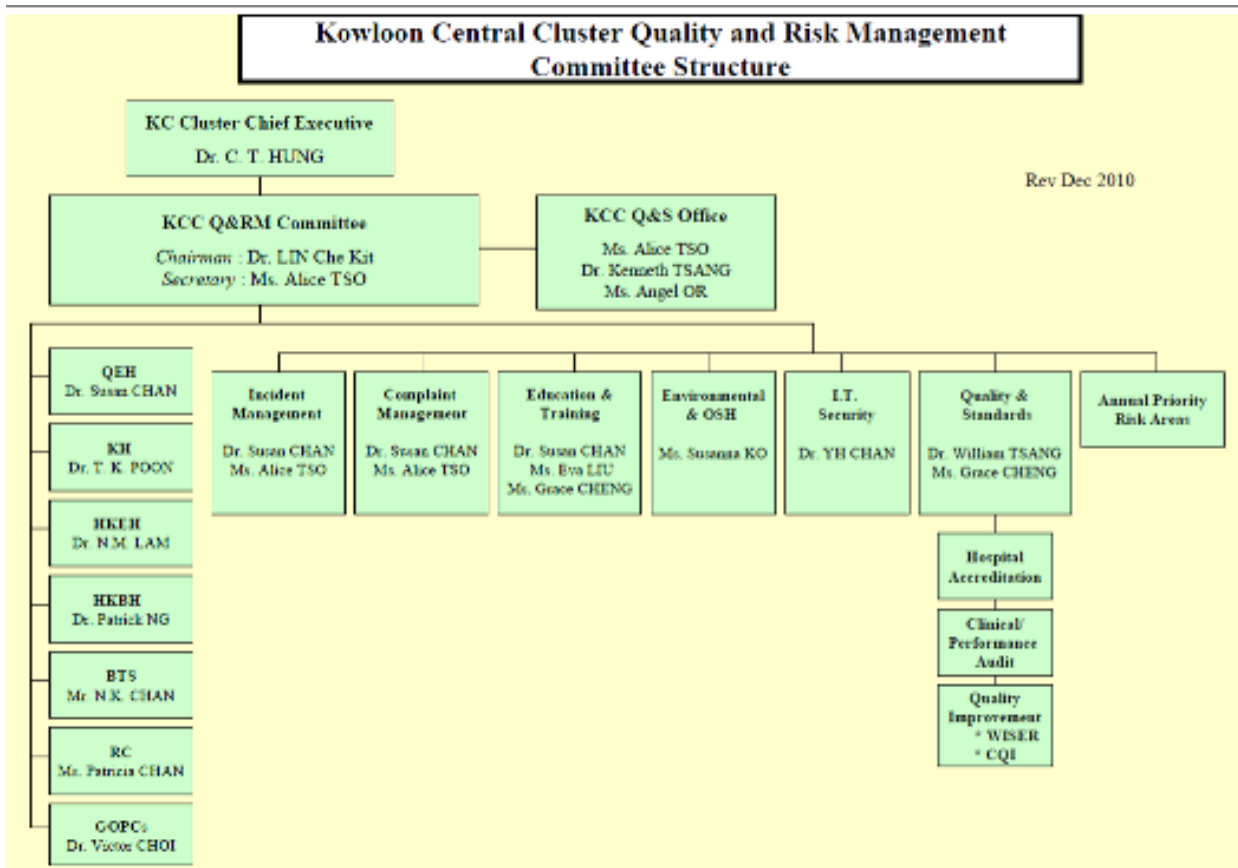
Kowloon Central Cluster Quality and Risk Management Committee Structure

KC Cluster Chief Executive
Dr. C. T. HUNG

Rev Dec 2010

KCC Q&RM Committee
Chairman : Dr. LIN Che Kit
Secretary : Ms. Alice TSO

KCC Q&S Office
Ms. Alice TSO
Dr. Kenneth TSANG
Ms. Angel OR

QEH
Dr. Susan CHAN

KH
Dr. T. K. POON

HKEH
Dr. N.M. LAM

HKBH
Dr. Patrick NG

BTS
Mr. N.K. CHAN

RC
Ms. Patricia CHAN

GOPCs
Dr. Victor CHOI

Incident Management
Dr. Susan CHAN
Ms. Alice TSO

Complaint Management
Dr. Susan CHAN
Ms. Alice TSO

Education & Training
Dr. Susan CHAN
Ms. Eva LIU
Ms. Grace CHENG

Environmental & OSH
Ms. Susanna KO

I.T. Security
Dr. YH CHAN

Quality & Standards
Dr. William TSANG
Ms. Grace CHENG

Annual Priority Risk Areas

Hospital Accreditation

Clinical/ Performance Audit

Quality Improvement
* WISER
* CQI